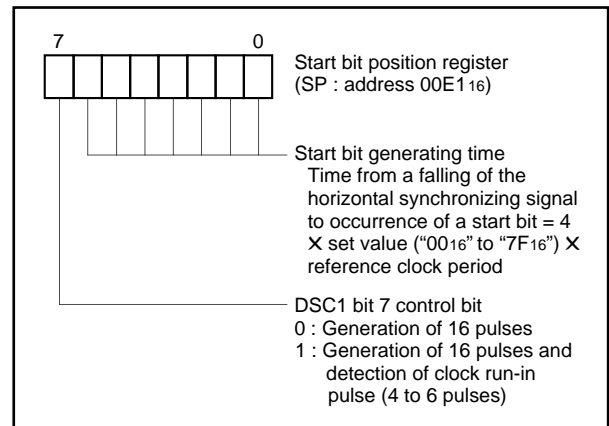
7 0

Start bit position register (SP : address 00E1$_{16}$)

Start bit generating time
Time from a falling of the horizontal synchronizing signal to occurrence of a start bit = 4 × set value ("00$_{16}$" to "7F$_{16}$") × reference clock period

DSC1 bit 7 control bit
0 : Generation of 16 pulses
1 : Generation of 16 pulses and detection of clock run-in pulse (4 to 6 pulses)